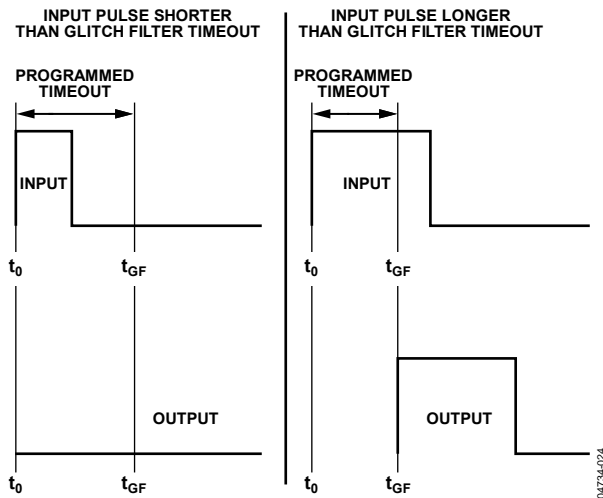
INPUT PULSE SHORTER THAN GLITCH FILTER TIMEOUT

PROGRAMMED TIMEOUT

INPUT

$t_0$

$t_{GF}$

OUTPUT

$t_0$

$t_{GF}$

INPUT PULSE LONGER THAN GLITCH FILTER TIMEOUT

PROGRAMMED TIMEOUT

INPUT

$t_0$

$t_{GF}$

OUTPUT

$t_0$

$t_{GF}$

04734-024